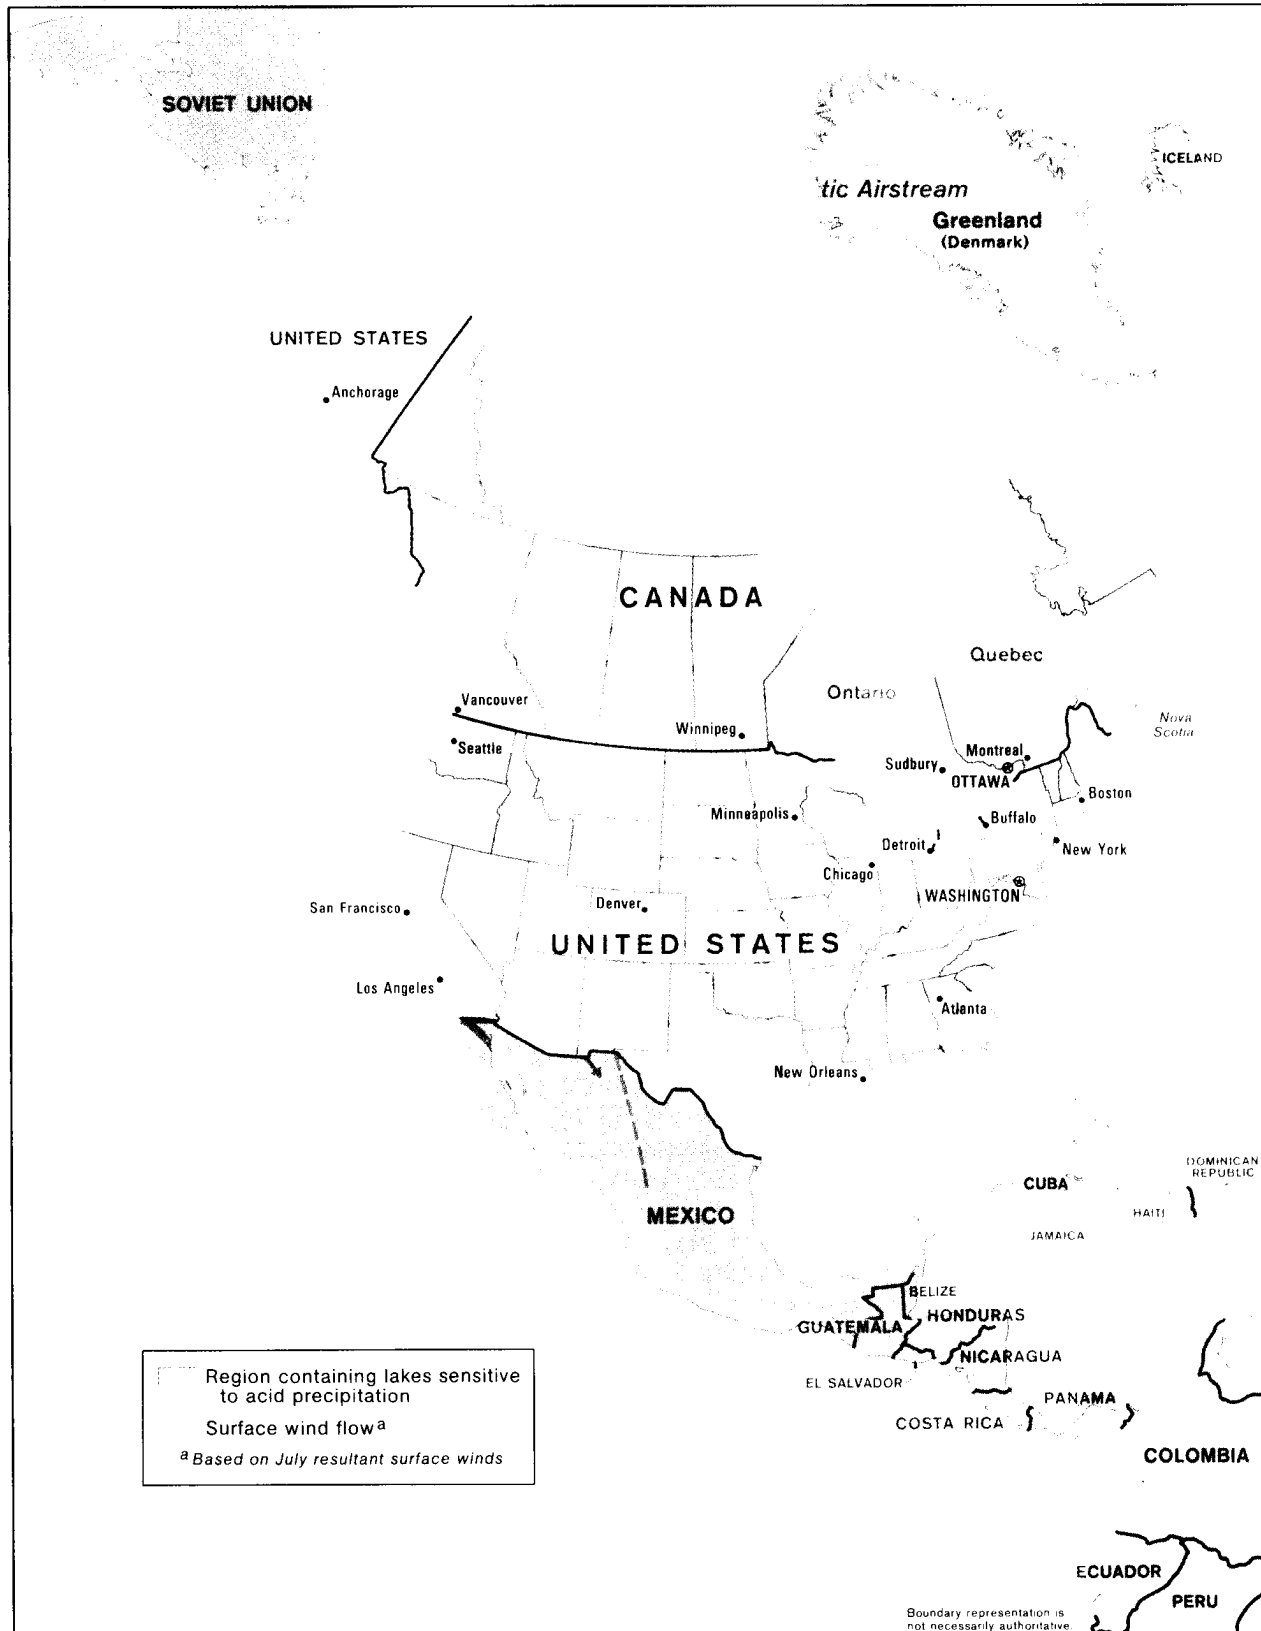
SOVIET UNION

ICELAND

tic Airstream

Greenland
(Denmark)

UNITED STATES

Anchorage

CANADA

Quebec

Ontario

Vancouver

Winnipeg

Nova Scotia

Seattle

Montreal

Sudbury

OTTAWA

Boston

Minneapolis

Buffalo

Detroit

New York

Chicago

WASHINGTON

Denver

San Francisco

UNITED STATES

Los Angeles

Atlanta

New Orleans

DOMINICAN REPUBLIC

CUBA

HAITI

MEXICO

JAMAICA

BELIZE

HONDURAS

GUATEMALA

NICARAGUA

EL SALVADOR

PANAMA

COSTA RICA

COLOMBIA

Region containing lakes sensitive to acid precipitation

Surface wind flow$^a$

$^a$ Based on July resultant surface winds

ECUADOR

PERU

Boundary representation is not necessarily authoritative.